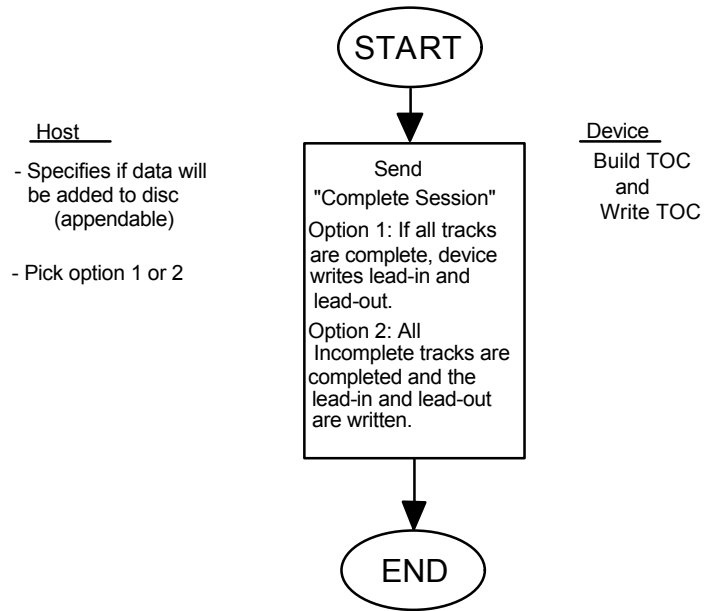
START

Host

- Specifies if data will be added to disc (appendable)

- Pick option 1 or 2

Send
"Complete Session"
Option 1: If all tracks are complete, device writes lead-in and lead-out.
Option 2: All Incomplete tracks are completed and the lead-in and lead-out are written.

Device
Build TOC
and
Write TOC

END